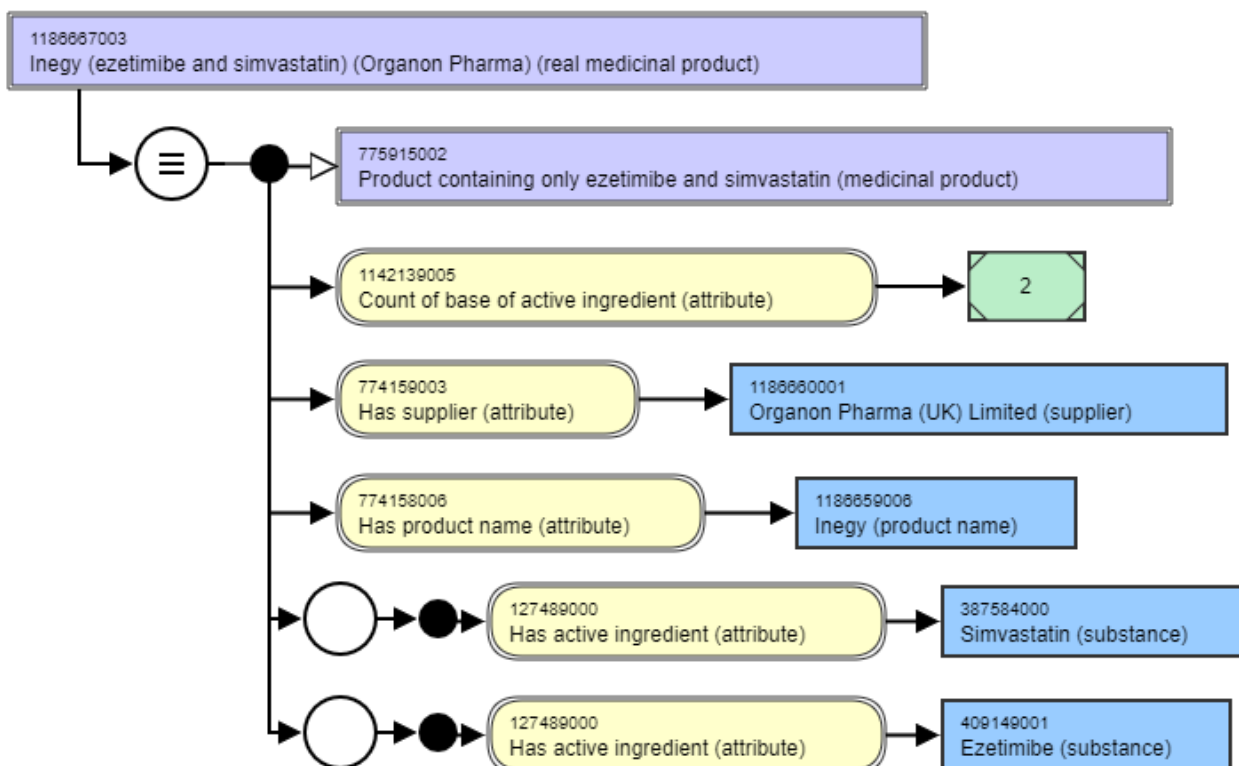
1186667003
Inegy (ezetimibe and simvastatin) (Organon Pharma) (real medicinal product)

≡

775915002
Product containing only ezetimibe and simvastatin (medicinal product)

1142139005
Count of base of active ingredient (attribute)

2

774159003
Has supplier (attribute)

1186660001
Organon Pharma (UK) Limited (supplier)

774158006
Has product name (attribute)

1186659006
Inegy (product name)

127489000
Has active ingredient (attribute)

387584000
Simvastatin (substance)

127489000
Has active ingredient (attribute)

409149001
Ezetimibe (substance)